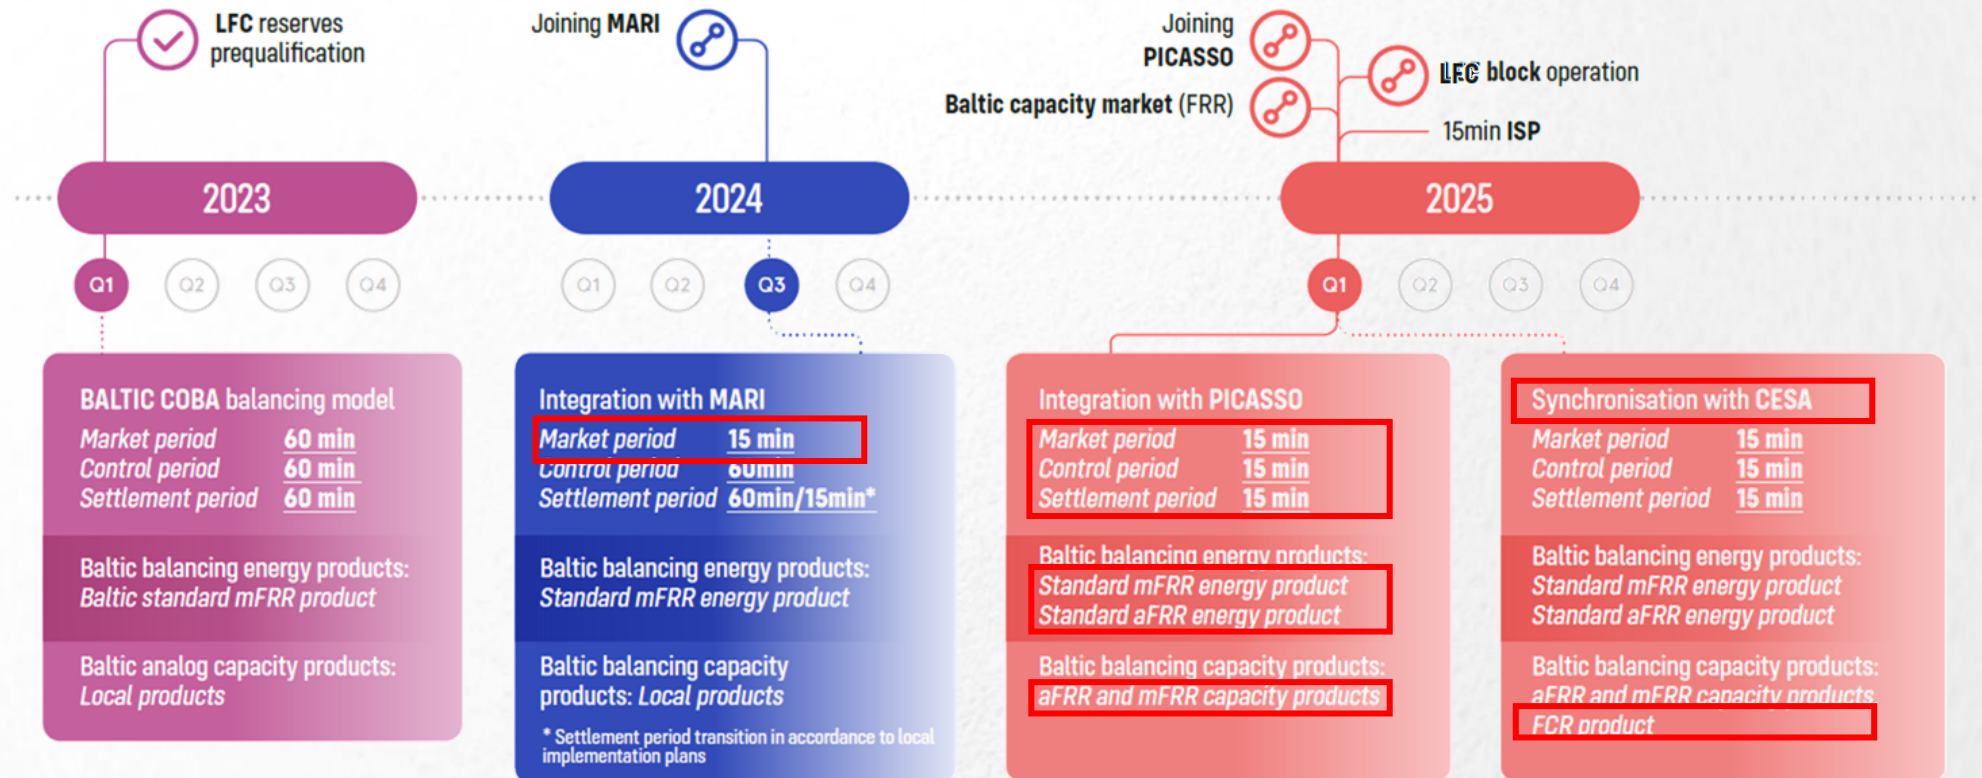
LFC reserves prequalification

Joining MARI

Joining PICASSO

Baltic capacity market (FRR)

LFC block operation

15min ISP

2023

2024

2025

Q1 Q2 Q3 Q4

Q1 Q2 Q3 Q4

Q1 Q2 Q3 Q4

BALTIC COBA balancing model
Market period 60 min
Control period 60 min
Settlement period 60 min

Baltic balancing energy products:
Baltic standard mFRR product

Baltic analog capacity products:
Local products

Integration with MARI
Market period 15 min
Control period 60min
Settlement period 60min/15min*

Baltic balancing energy products:
Standard mFRR energy product

Baltic balancing capacity products: Local products

* Settlement period transition in accordance to local implementation plans

Integration with PICASSO
Market period 15 min
Control period 15 min
Settlement period 15 min

Baltic balancing energy products:
Standard mFRR energy product
Standard aFRR energy product

Baltic balancing capacity products:
aFRR and mFRR capacity products

Synchronisation with CESA
Market period 15 min
Control period 15 min
Settlement period 15 min

Baltic balancing energy products:
Standard mFRR energy product
Standard aFRR energy product

Baltic balancing capacity products:
aFRR and mFRR capacity products
FCR product